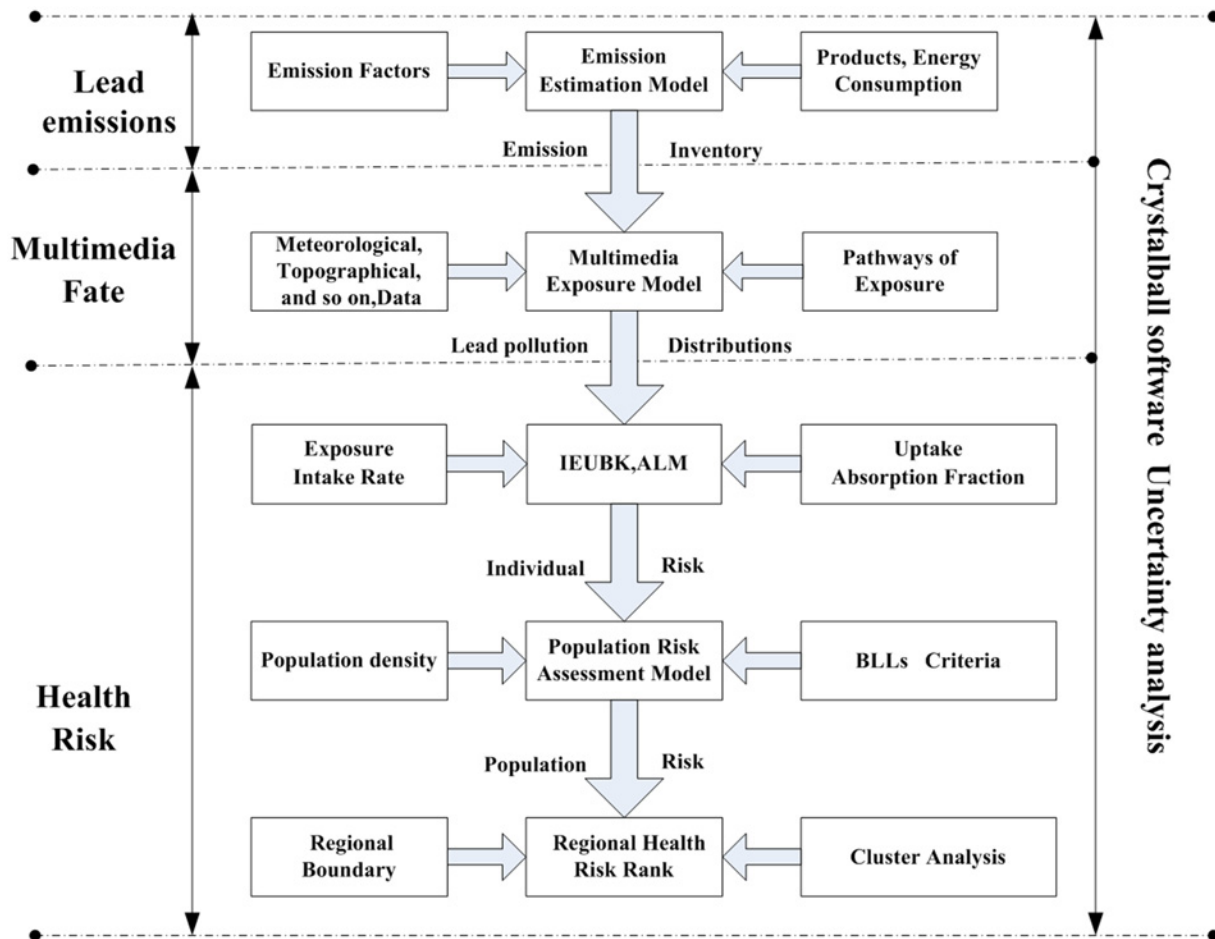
Lead emissions

Emission Factors

Emission Estimation Model

Products, Energy Consumption

Emission Inventory

Multimedia Fate

Meteorological, Topographical, and so on,Data

Multimedia Exposure Model

Pathways of Exposure

Lead pollution Distributions

Health Risk

Exposure Intake Rate

IEUBK,ALM

Uptake Absorption Fraction

Individual Risk

Population density

Population Risk Assessment Model

BLLs Criteria

Population Risk

Regional Boundary

Regional Health Risk Rank

Cluster Analysis

Crystalball software Uncertainty analysis